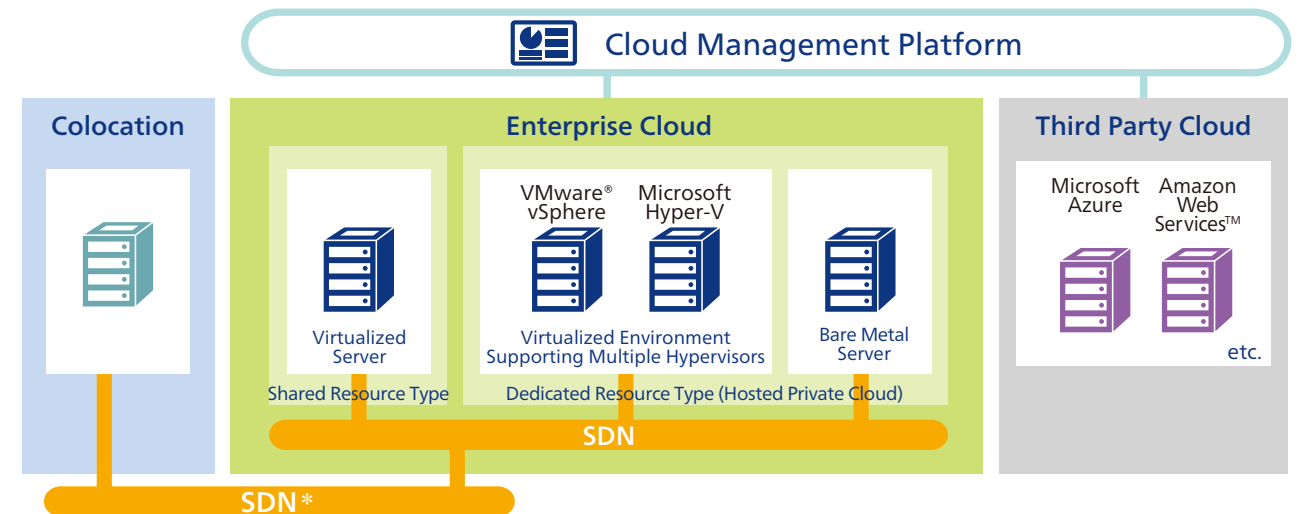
Cloud Management Platform

Colocation

Enterprise Cloud

Virtualized Server

Shared Resource Type

VMware® vSphere

Microsoft Hyper-V

Virtualized Environment Supporting Multiple Hypervisors

Bare Metal Server

Dedicated Resource Type (Hosted Private Cloud)

SDN

Third Party Cloud

Microsoft Azure

Amazon Web Services™

etc.

SDN*